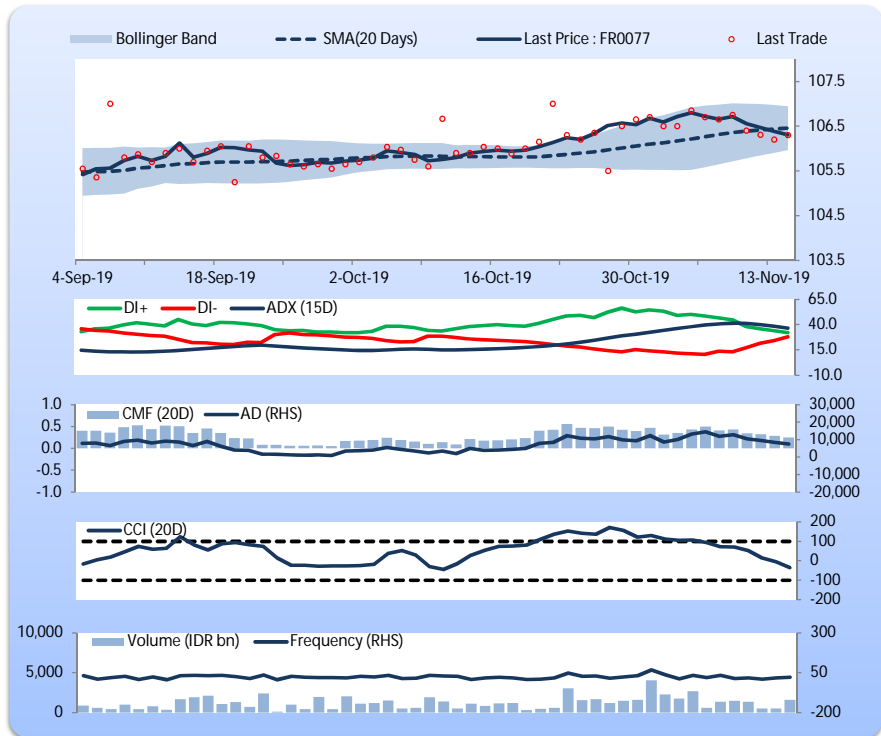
Bollinger Band
SMA(20 Days)
Last Price : FR0077
Last Trade

107.5
106.5
105.5
104.5
103.5

4-Sep-19
18-Sep-19
2-Oct-19
16-Oct-19
30-Oct-19
13-Nov-19

DI+
DI-
ADX (15D)
65.0
40.0
15.0
-10.0

1.0
0.5
0.0
-0.5
-1.0
CMF (20D)
AD (RHS)
30,000
20,000
10,000
0
-10,000
-20,000

CCI (20D)
200
100
0
-100
-200

10,000
5,000
0
Volume (IDR bn)
Frequency (RHS)
300
50
-200